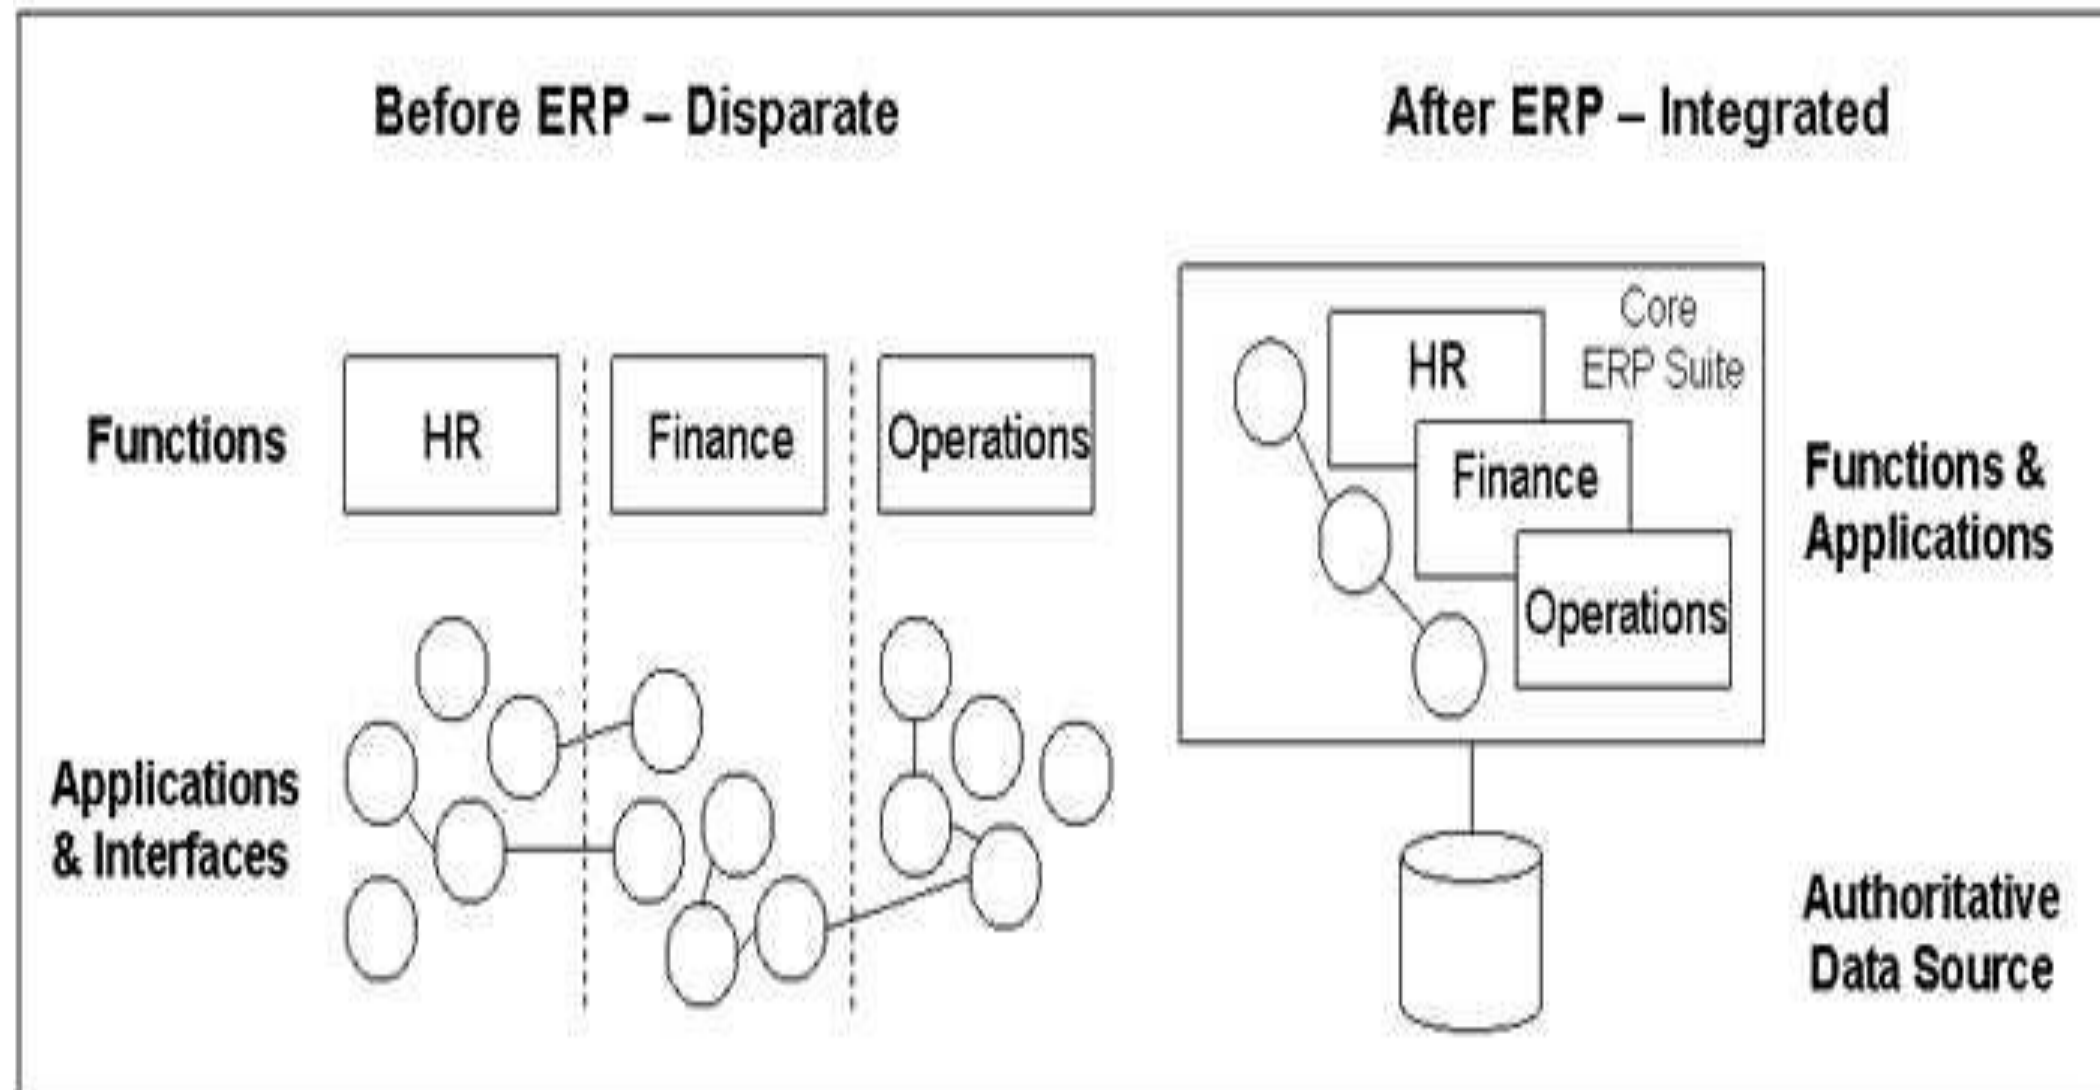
Before ERP – Disparate

Functions

HR

Finance

Operations

Applications & Interfaces

After ERP – Integrated

Core ERP Suite

HR

Finance

Operations

Functions & Applications

Authoritative Data Source